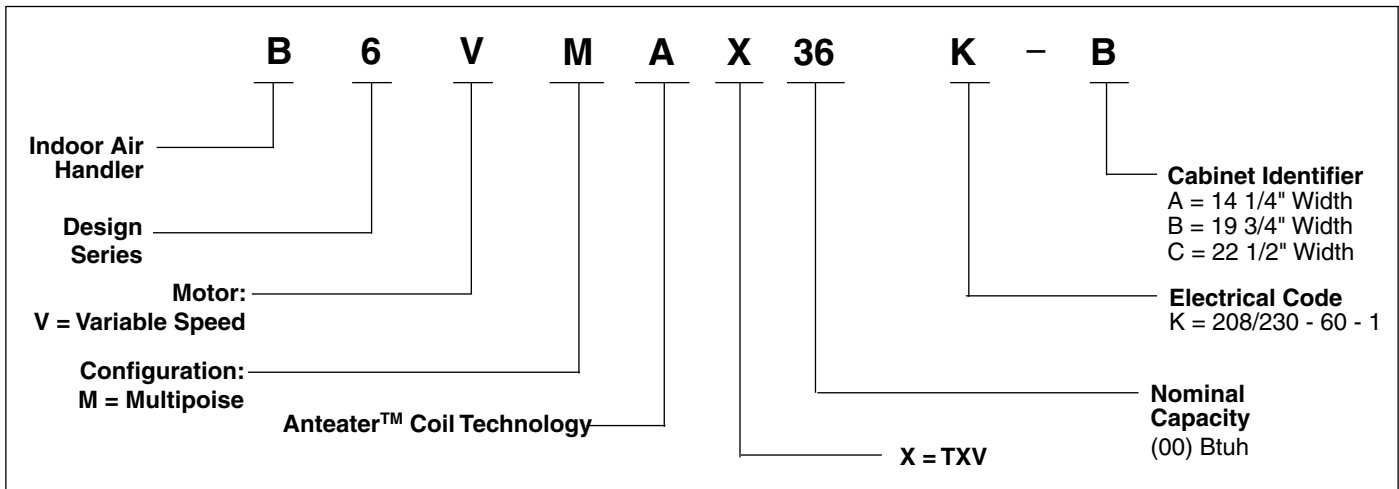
B 6 V M A X 36 K – B

Indoor Air Handler

Design Series

Motor:
V = Variable Speed

Configuration:
M = Multipoise

Anteater$^{TM}$ Coil Technology

X = TXV

Nominal Capacity
(00) Btuh

Electrical Code
K = 208/230 - 60 - 1

Cabinet Identifier
A = 14 1/4" Width
B = 19 3/4" Width
C = 22 1/2" Width